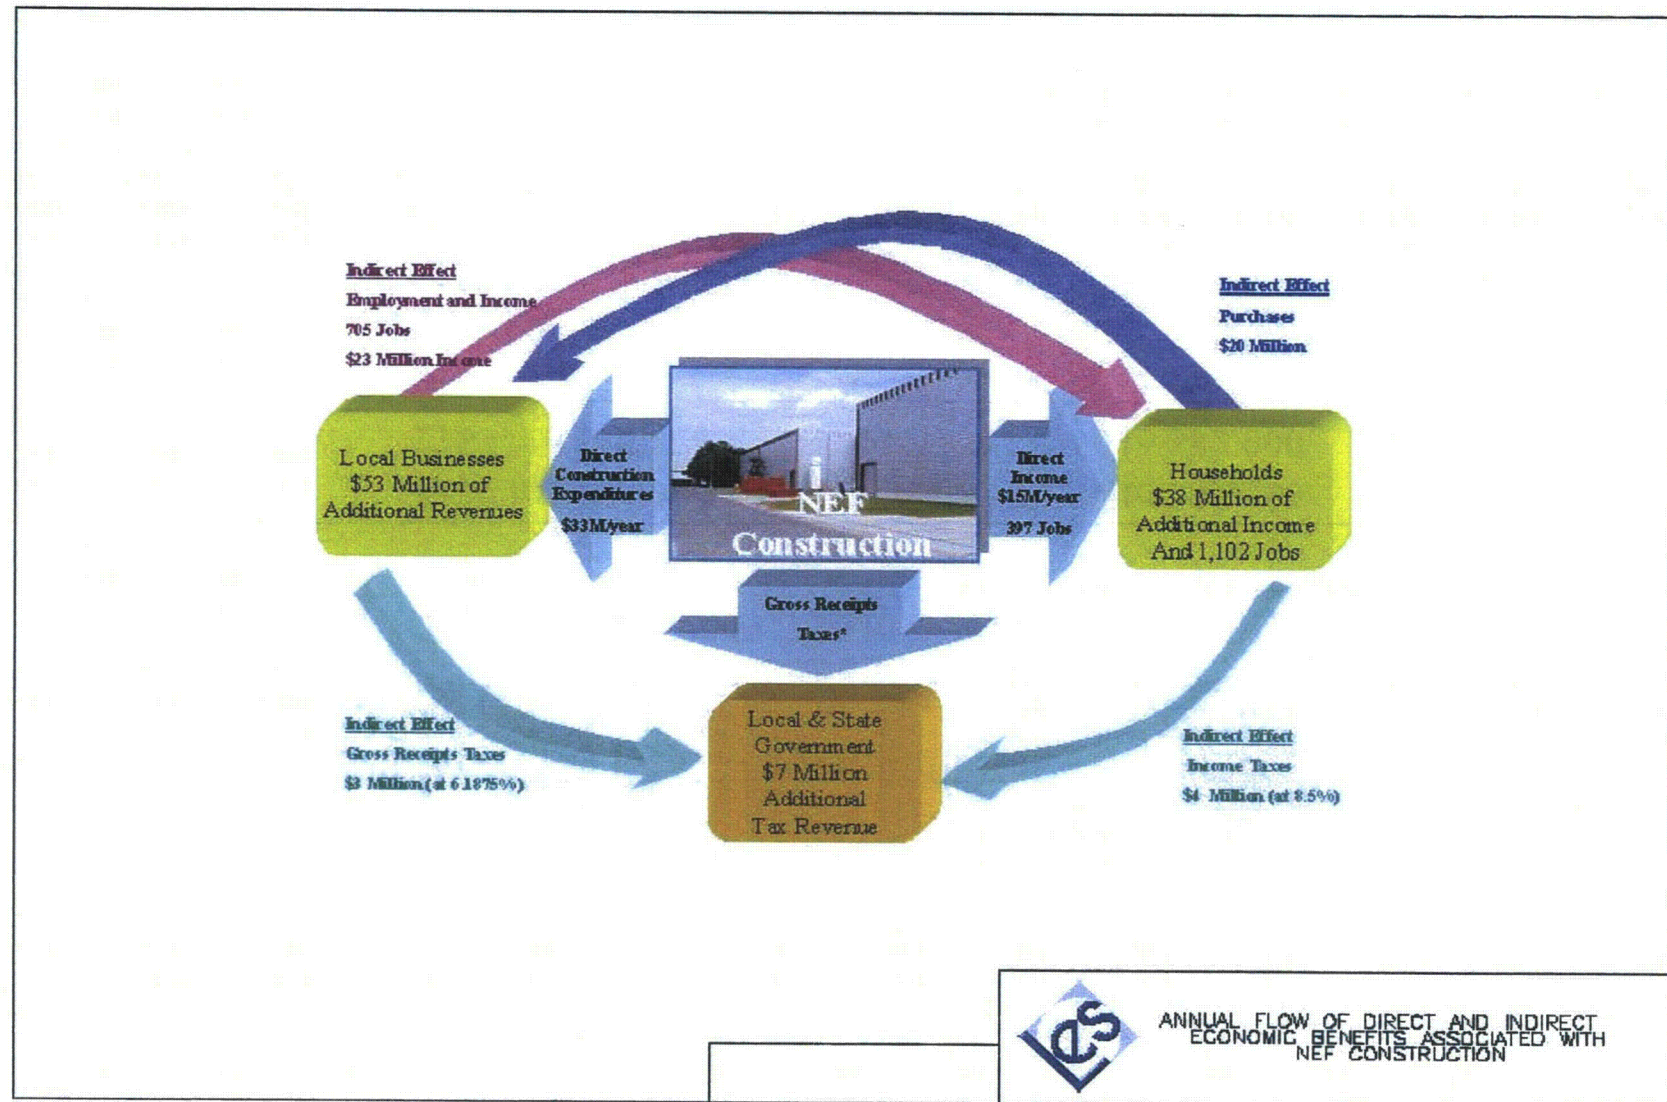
Indirect Effect
Employment and Income
705 Jobs
$23 Million Income

Indirect Effect
Purchases
$20 Million

Local Businesses
$53 Million of
Additional Revenues

Direct
Construction
Expenditures
$33M/year

NEF
Construction

Direct
Income
$15M/year
397 Jobs

Households
$38 Million of
Additional Income
And 1,102 Jobs

Gross Receipts
Taxes*

Indirect Effect
Gross Receipts Taxes
$3 Million (at 6.1875%)

Local & State
Government
$7 Million
Additional
Tax Revenue

Indirect Effect
Income Taxes
$4 Million (at 8.5%)

les

ANNUAL FLOW OF DIRECT AND INDIRECT
ECONOMIC BENEFITS ASSOCIATED WITH
NEF CONSTRUCTION